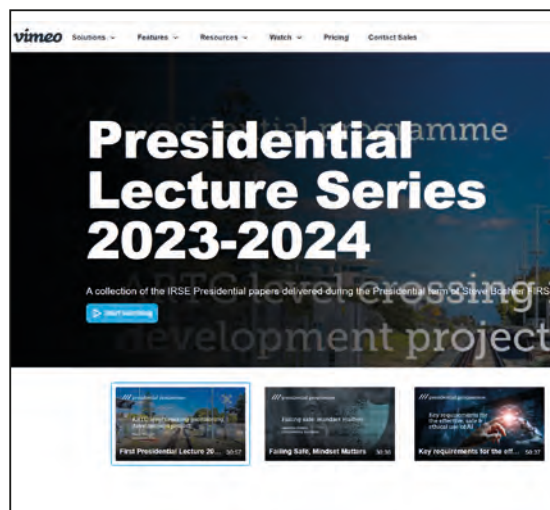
vimeo Solutions Features Resources Watch Pricing Contact Sales

Presidential Lecture Series 2023-2024

presidential programme

A collection of the IRSE Presidential papers delivered during the Presidential term of Steve Boshier FIRSE

ARTC level crossing development project

Start watching

presidential programme

ARTC level crossing development project

First Presidential Lecture 20... 50:12

presidential programme

Failing safe: mindset matters

Failing Safe, Mindset Matters 50:36

presidential programme

Key requirements for the effective, safe & ethical use of AI

Key requirements for the eff... 50:37